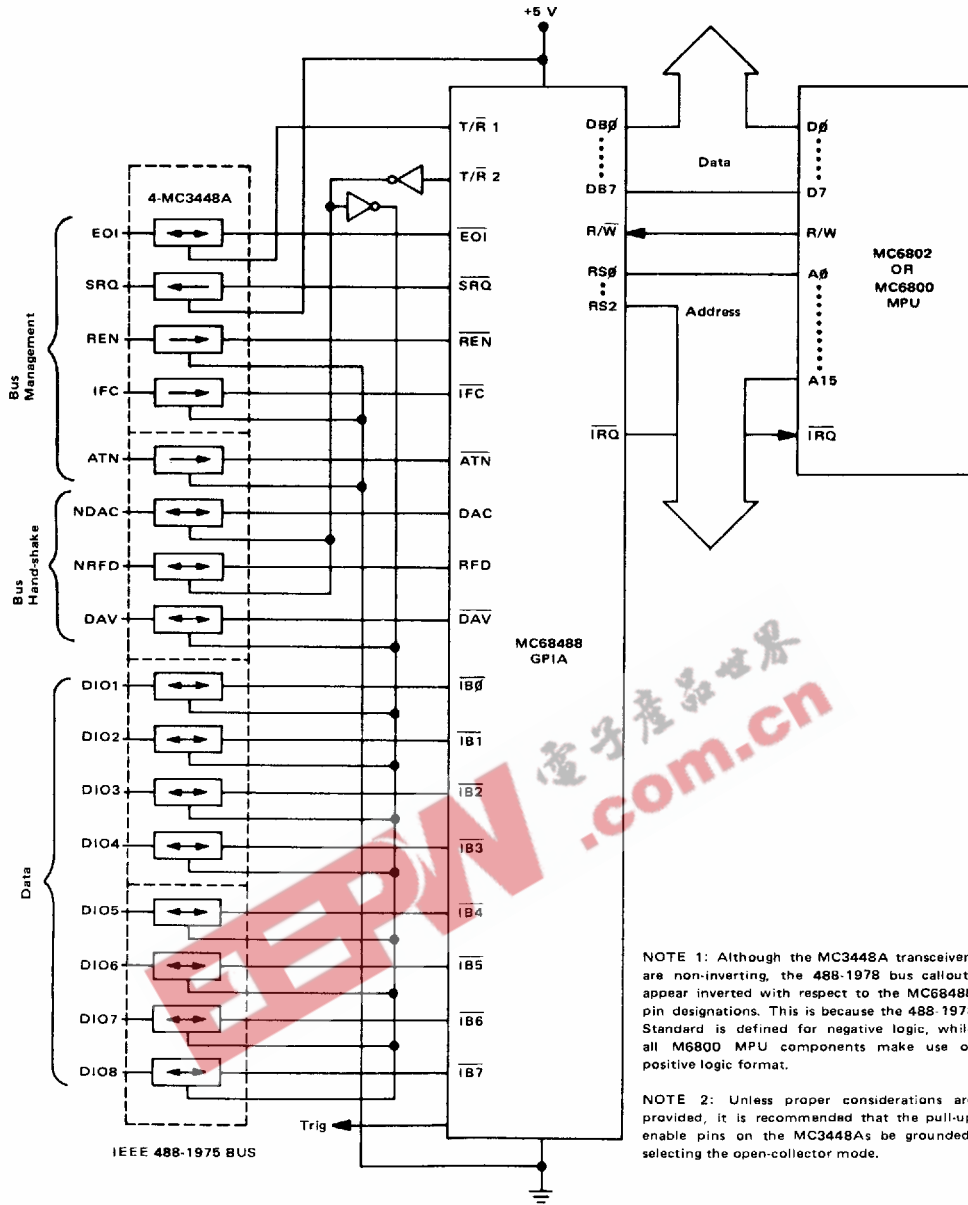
+5 V

4-MC3448A

Bus Management

EOI
SRQ
REN
IFC
ATN

Bus Hand-shake

NDAC
NRFD
DAV

Data

DIO1
DIO2
DIO3
DIO4
DIO5
DIO6
DIO7
DIO8

IEEE 488-1975 BUS

Trig

T/$\overline{R}$ 1
T/$\overline{R}$ 2
$\overline{EOI}$
$\overline{SRQ}$
$\overline{REN}$
$\overline{IFC}$
$\overline{ATN}$
DAC
RFD
$\overline{DAV}$
$\overline{IB0}$
$\overline{IB1}$
$\overline{IB2}$
$\overline{IB3}$
$\overline{IB4}$
$\overline{IB5}$
$\overline{IB6}$
$\overline{IB7}$

MC68488
GPIA

DB0
DB7
R/$\overline{W}$
RS0
RS2
$\overline{IRQ}$

Data

Address

D0
D7
R/W
A0
A15
$\overline{IRQ}$

MC6802
OR
MC6800
MPU

電子產品世界
EEPW.com.cn

NOTE 1: Although the MC3448A transceiver are non-inverting, the 488-1978 bus callout appear inverted with respect to the MC6848 pin designations. This is because the 488-197 Standard is defined for negative logic, whil all M6800 MPU components make use o positive logic format.

NOTE 2: Unless proper considerations ar provided, it is recommended that the pull-u enable pins on the MC3448As be grounded selecting the open-collector mode.